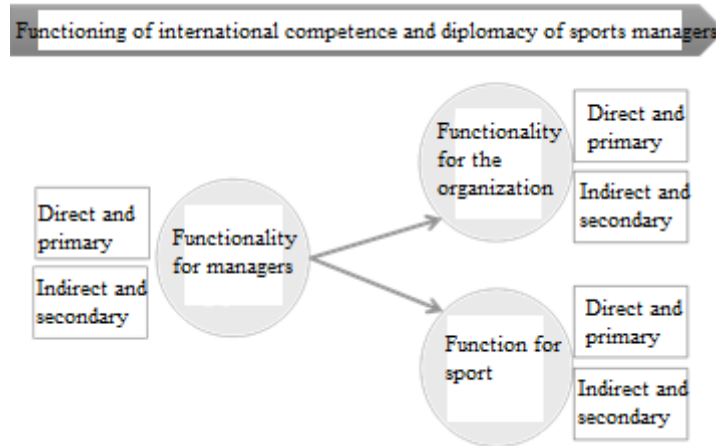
Functioning of international competence and diplomacy of sports managers

Direct and primary

Indirect and secondary

Functionality for managers

Functionality for the organization

Direct and primary

Indirect and secondary

Function for sport

Direct and primary

Indirect and secondary